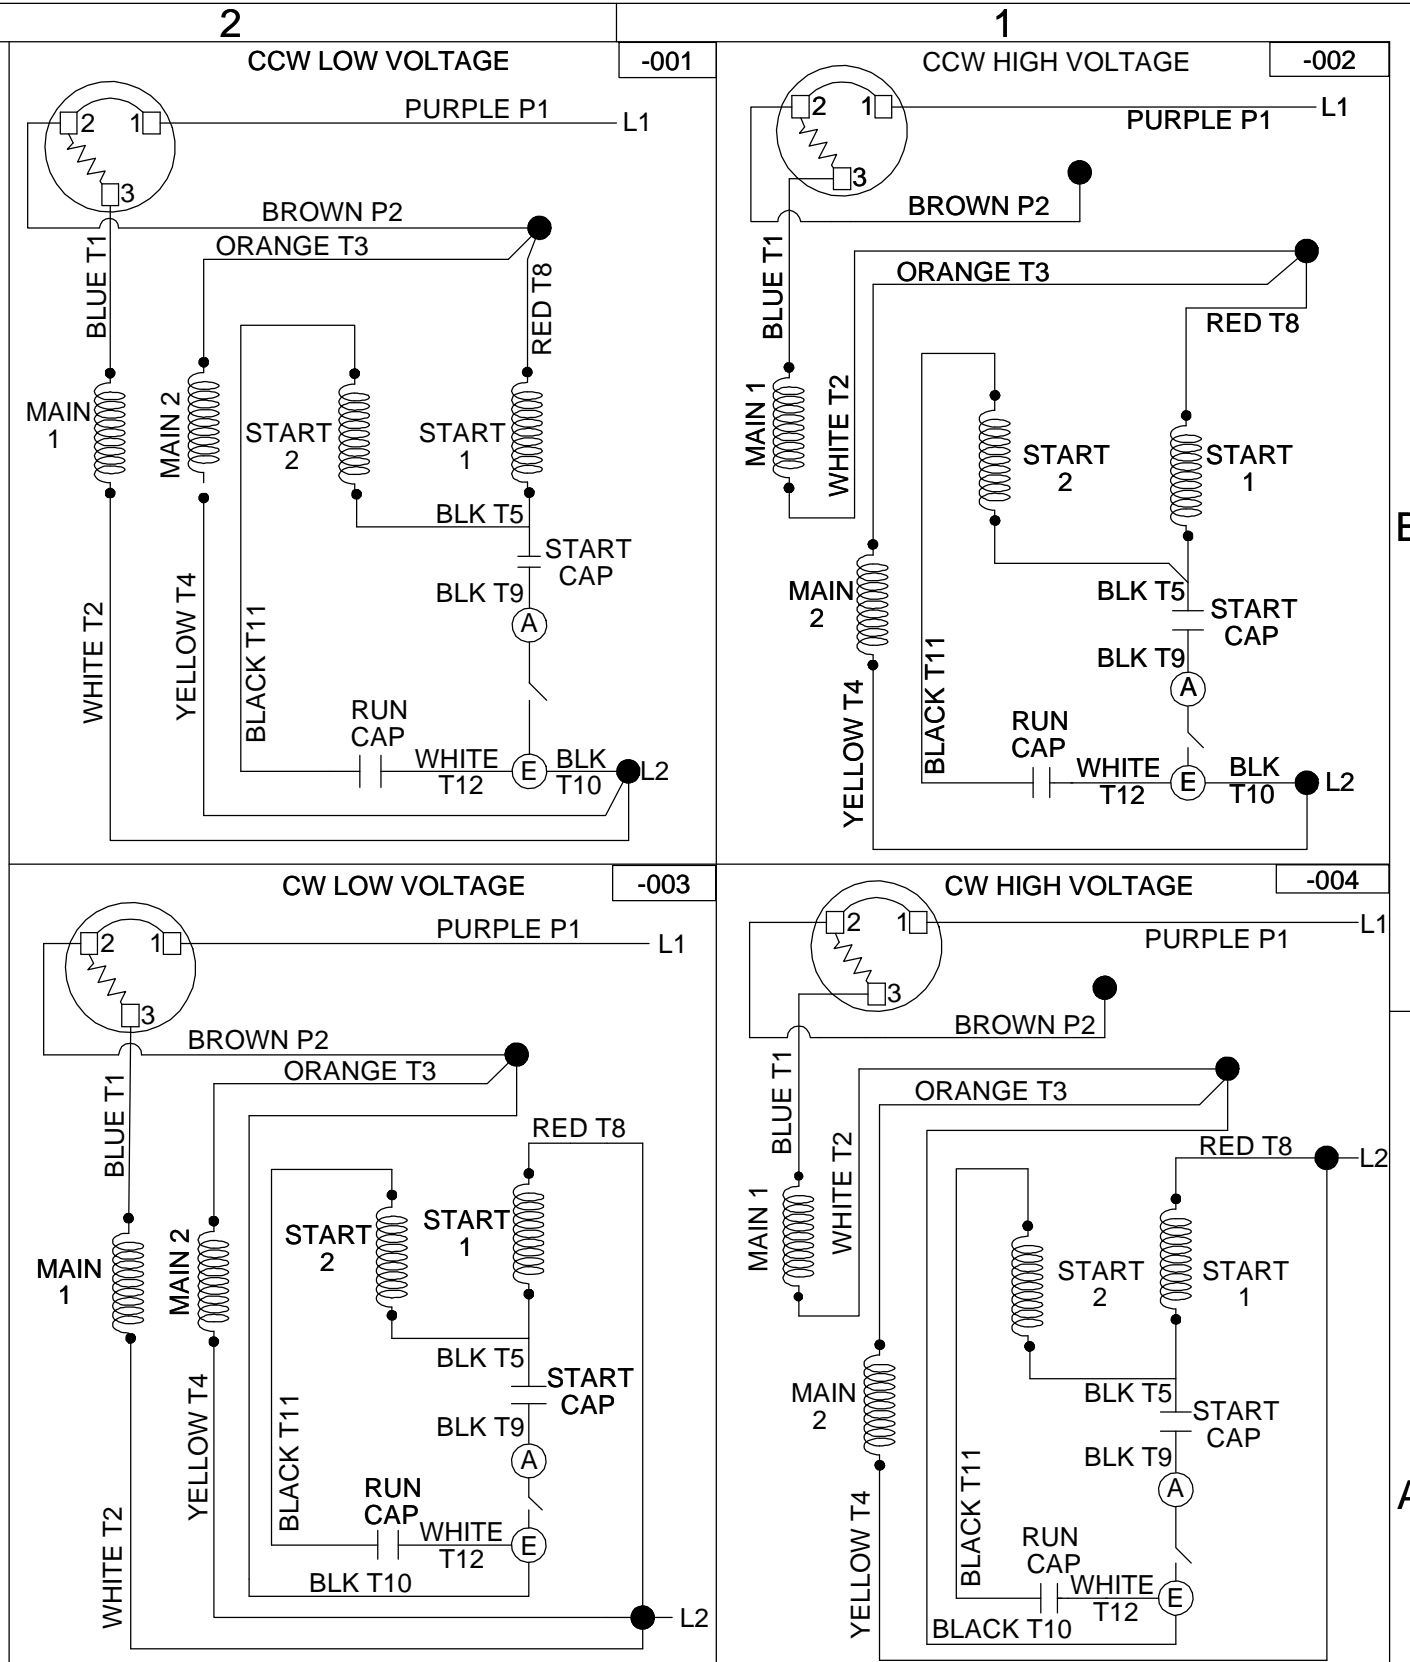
2

1

CCW LOW VOLTAGE

-001

PURPLE P1

L1

2

1

3

BROWN P2

ORANGE T3

BLUE T1

RED T8

MAIN 1

MAIN 2

START 2

START 1

BLK T5

START CAP

BLK T9

A

WHITE T2

YELLOW T4

BLACK T11

RUN CAP

WHITE T12

E

BLK T10

L2

CCW HIGH VOLTAGE

-002

2

1

L1

PURPLE P1

3

BROWN P2

BLUE T1

ORANGE T3

RED T8

MAIN 1

WHITE T2

START 2

START 1

MAIN 2

BLK T5

START CAP

BLACK T11

BLK T9

A

YELLOW T4

RUN CAP

WHITE T12

E

BLK T10

L2

B

CW LOW VOLTAGE

-003

2

1

PURPLE P1

L1

3

BROWN P2

ORANGE T3

BLUE T1

RED T8

START 2

START 1

MAIN 1

MAIN 2

BLK T5

START CAP

YELLOW T4

BLACK T11

BLK T9

A

RUN CAP

WHITE T12

E

WHITE T2

BLK T10

L2

CW HIGH VOLTAGE

-004

2

1

L1

PURPLE P1

3

BROWN P2

BLUE T1

ORANGE T3

WHITE T2

RED T8

L2

MAIN 1

START 2

START 1

MAIN 2

BLK T5

START CAP

BLK T9

A

YELLOW T4

BLACK T11

RUN CAP

WHITE T12

E

BLACK T10

A